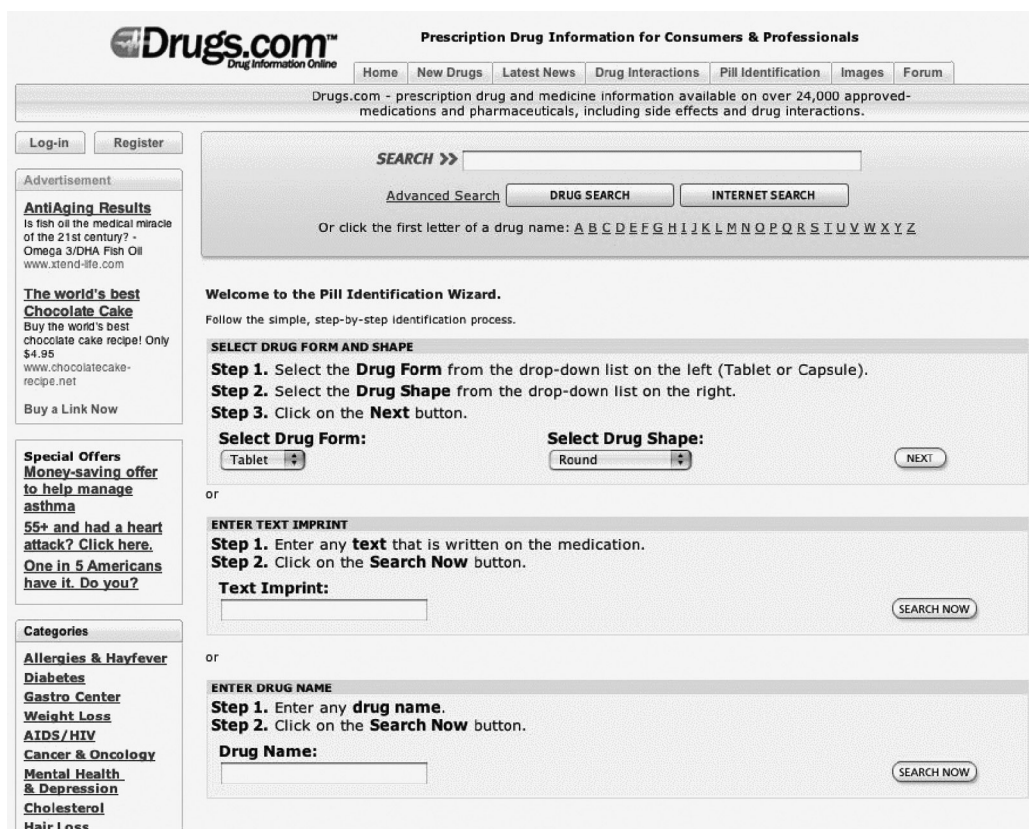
Drugs.com™
Drug Information Online

Prescription Drug Information for Consumers & Professionals

Home | New Drugs | Latest News | Drug Interactions | Pill Identification | Images | Forum

Drugs.com - prescription drug and medicine information available on over 24,000 approved-medications and pharmaceuticals, including side effects and drug interactions.

Log-in Register

Advertisement

AntiAging Results
Is fish oil the medical miracle of the 21st century? - Omega 3/DHA Fish Oil
www.xtend-life.com

The world's best Chocolate Cake
Buy the world's best chocolate cake recipe! Only $4.95
www.chocolatecake-recipe.net

Buy a Link Now

Special Offers
Money-saving offer to help manage asthma
55+ and had a heart attack? Click here.
One in 5 Americans have it. Do you?

Categories
Allergies & Hayfever
Diabetes
Gastro Center
Weight Loss
AIDS/HIV
Cancer & Oncology
Mental Health & Depression
Cholesterol
Hair Loss

SEARCH >>

Advanced Search DRUG SEARCH INTERNET SEARCH

Or click the first letter of a drug name: A B C D E F G H I J K L M N O P Q R S T U V W X Y Z

Welcome to the Pill Identification Wizard.

Follow the simple, step-by-step identification process.

SELECT DRUG FORM AND SHAPE
Step 1. Select the Drug Form from the drop-down list on the left (Tablet or Capsule).
Step 2. Select the Drug Shape from the drop-down list on the right.
Step 3. Click on the Next button.
Select Drug Form: Tablet
Select Drug Shape: Round
NEXT

or

ENTER TEXT IMPRINT
Step 1. Enter any text that is written on the medication.
Step 2. Click on the Search Now button.
Text Imprint:
SEARCH NOW

or

ENTER DRUG NAME
Step 1. Enter any drug name.
Step 2. Click on the Search Now button.
Drug Name:
SEARCH NOW